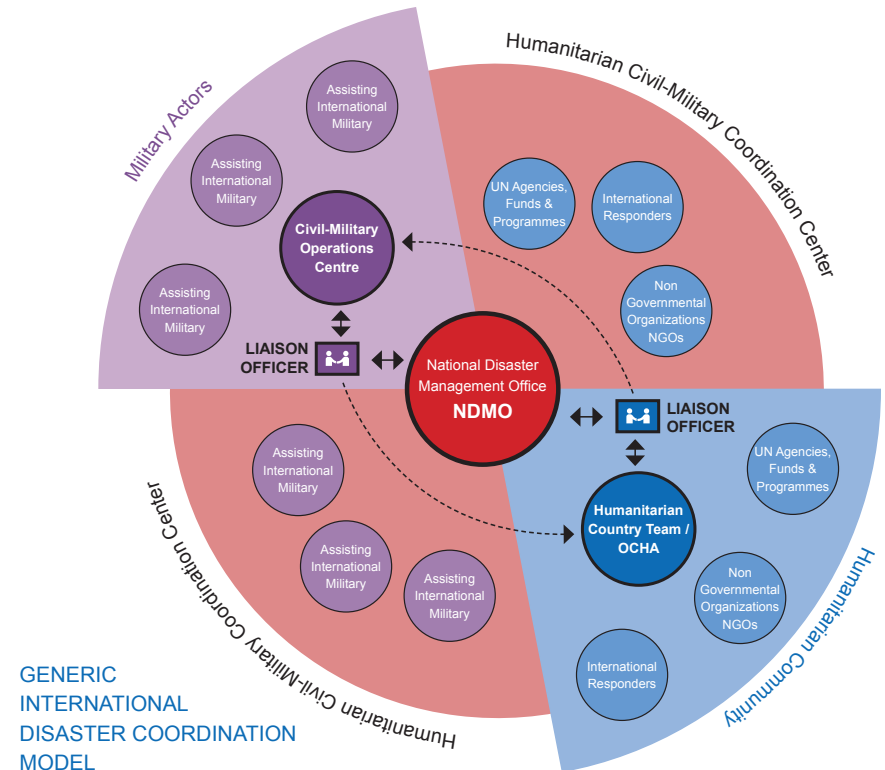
Military Actors

Humanitarian Civil-Military Coordination Center

Assisting International Military

Assisting International Military

Assisting International Military

Civil-Military Operations Centre

UN Agencies, Funds & Programmes

International Responders

Non Governmental Organizations NGOs

LIAISON OFFICER

National Disaster Management Office
NDMO

LIAISON OFFICER

UN Agencies, Funds & Programmes

Assisting International Military

Assisting International Military

Assisting International Military

Humanitarian Country Team / OCHA

Non Governmental Organizations NGOs

International Responders

Humanitarian Civil-Military Coordination Center

Humanitarian Community

GENERIC INTERNATIONAL DISASTER COORDINATION MODEL